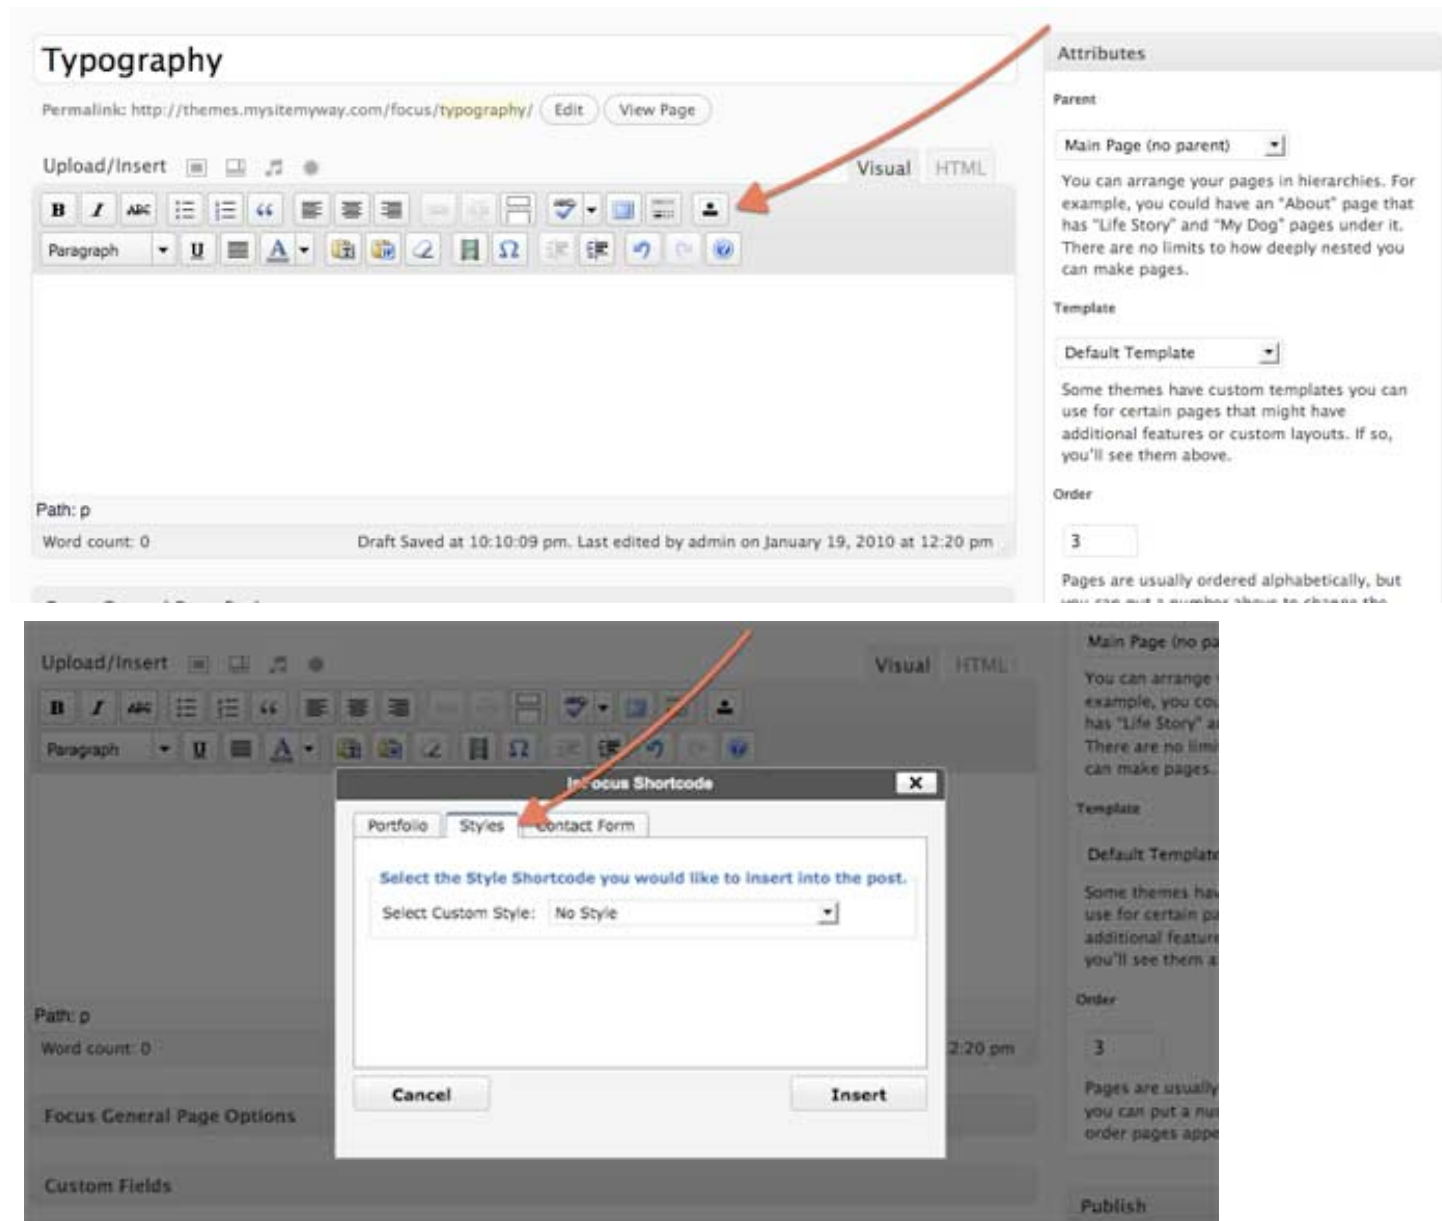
Typography

Permalink: http://themes.mysitemyway.com/focus/typography/ Edit View Page

Upload/Insert

Visual HTML

B I ABC

Paragraph U A Ω

Path: p

Word count: 0

Draft Saved at 10:10:09 pm. Last edited by admin on January 19, 2010 at 12:20 pm

Attributes

Parent

Main Page (no parent)

You can arrange your pages in hierarchies. For example, you could have an "About" page that has "Life Story" and "My Dog" pages under it. There are no limits to how deeply nested you can make pages.

Template

Default Template

Some themes have custom templates you can use for certain pages that might have additional features or custom layouts. If so, you'll see them above.

Order

3

Pages are usually ordered alphabetically, but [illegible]

Upload/Insert

Visual HTML

B I ABC

Paragraph U A Ω

In Focus Shortcode

Portfolio Styles Contact Form

Select the Style Shortcode you would like to insert into the post.

Select Custom Style: No Style

Cancel Insert

Path: p

Word count: 0

2:20 pm

Focus General Page Options

Custom Fields

Main Page (no pa

You can arrange example, you cou has "Life Story" a There are no limi can make pages.

Template

Default Template

Some themes hav use for certain pa additional feature you'll see them a

Order

3

Pages are usually you can put a nu order pages appe

Publish